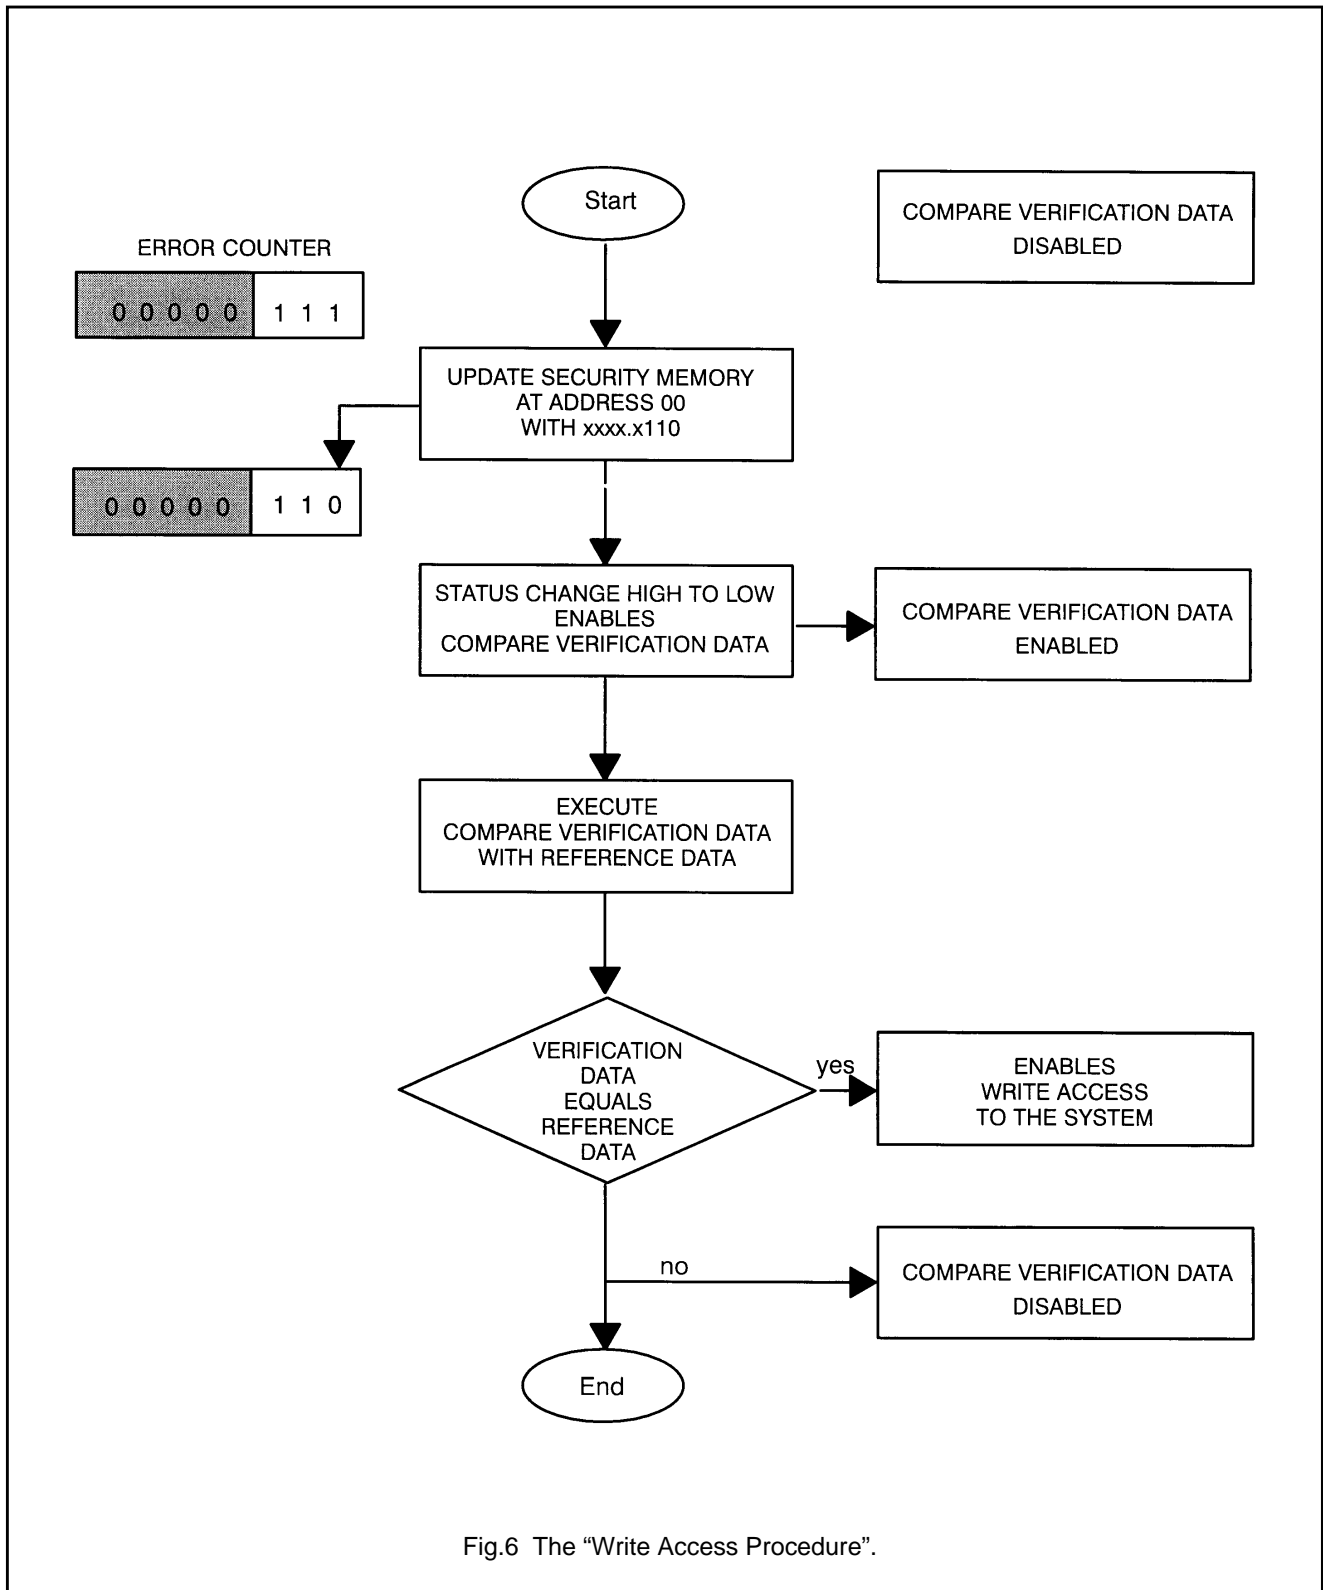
Start

COMPARE VERIFICATION DATA DISABLED

ERROR COUNTER

0 0 0 0 0 | 1 1 1

UPDATE SECURITY MEMORY AT ADDRESS 00 WITH xxxx.x110

0 0 0 0 0 | 1 1 0

STATUS CHANGE HIGH TO LOW ENABLES COMPARE VERIFICATION DATA

COMPARE VERIFICATION DATA ENABLED

EXECUTE COMPARE VERIFICATION DATA WITH REFERENCE DATA

VERIFICATION DATA EQUALS REFERENCE DATA

yes

ENABLES WRITE ACCESS TO THE SYSTEM

no

COMPARE VERIFICATION DATA DISABLED

End

Fig.6 The “Write Access Procedure”.